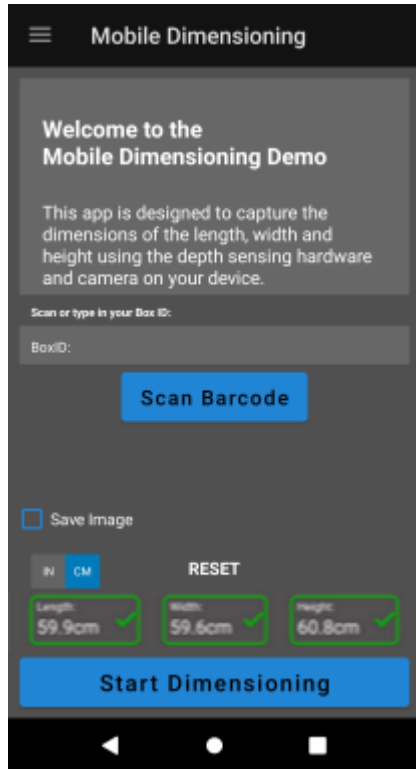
Mobile Dimensioning

Welcome to the Mobile Dimensioning Demo

This app is designed to capture the dimensions of the length, width and height using the depth sensing hardware and camera on your device.

Scan or type in your Box ID:

BoxID:

Scan Barcode

Save Image

IN CM

RESET

Length: 59.9cm

Width: 59.6cm

Height: 60.8cm

Start Dimensioning